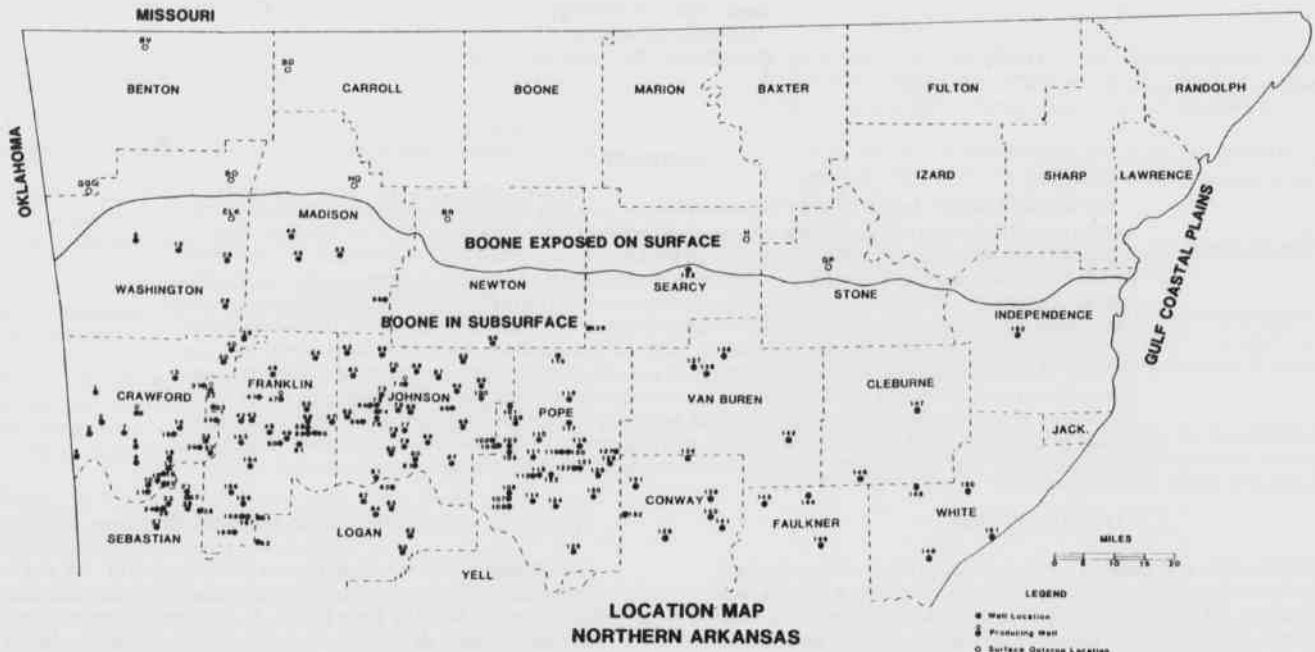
MISSOURI

OKLAHOMA

BENTON

CARROLL

BOONE

MARION

BAXTER

FULTON

RANDOLPH

IZARD

SHARP

LAWRENCE

MADISON

BOONE EXPOSED ON SURFACE

WASHINGTON

NEWTON

SEARCY

STONE

BOONE IN SUBSURFACE

INDEPENDENCE

GULF COASTAL PLAINS

CRAWFORD

FRANKLIN

JOHNSON

POPE

VAN BUREN

CLEBURNE

JACK.

CONWAY

FAULKNER

WHITE

SEBASTIAN

LOGAN

YELL

MILES

0 5 10 15 20

LEGEND

Well Location

Producing Well

Surface Outcrop Location

LOCATION MAP
NORTHERN ARKANSAS